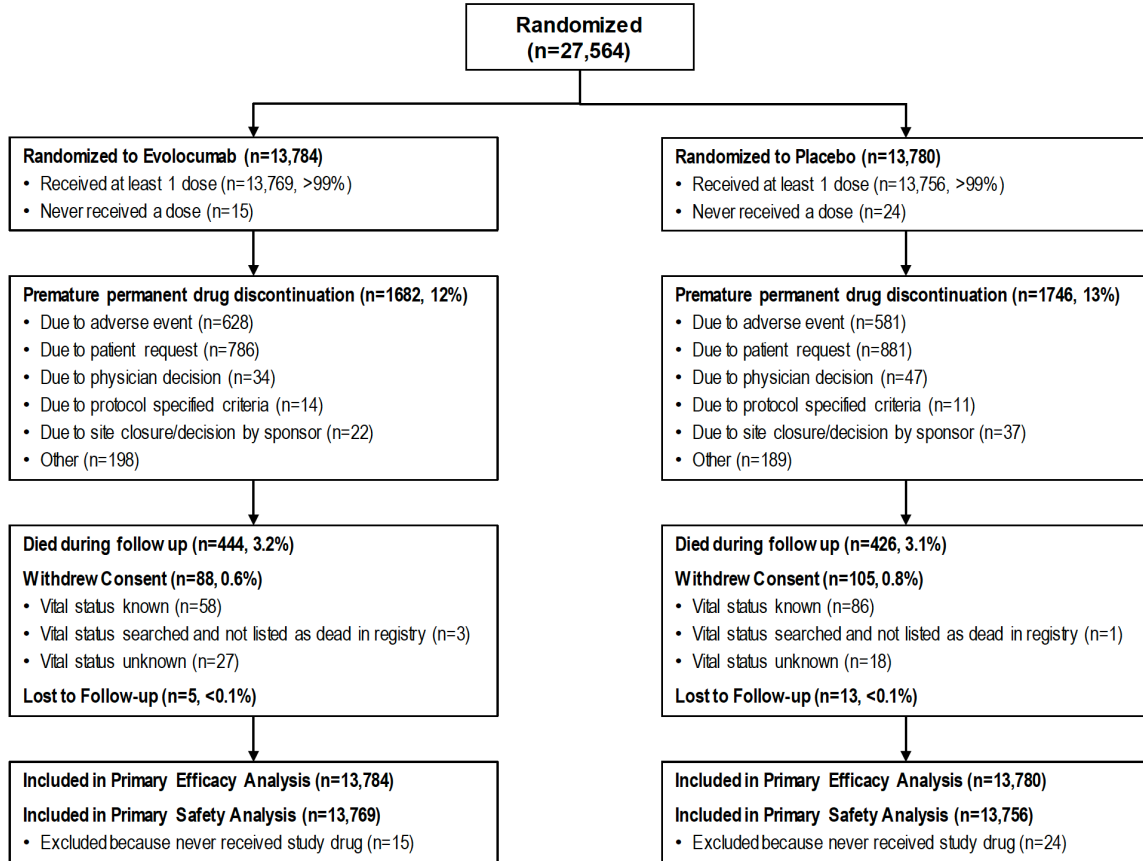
Randomized
(n=27,564)

Randomized to Evolocumab (n=13,784)
• Received at least 1 dose (n=13,769, >99%)
• Never received a dose (n=15)

Premature permanent drug discontinuation (n=1682, 12%)
• Due to adverse event (n=628)
• Due to patient request (n=786)
• Due to physician decision (n=34)
• Due to protocol specified criteria (n=14)
• Due to site closure/decision by sponsor (n=22)
• Other (n=198)

Died during follow up (n=444, 3.2%)
Withdrew Consent (n=88, 0.6%)
• Vital status known (n=58)
• Vital status searched and not listed as dead in registry (n=3)
• Vital status unknown (n=27)
Lost to Follow-up (n=5, <0.1%)

Included in Primary Efficacy Analysis (n=13,784)
Included in Primary Safety Analysis (n=13,769)
• Excluded because never received study drug (n=15)

Randomized to Placebo (n=13,780)
• Received at least 1 dose (n=13,756, >99%)
• Never received a dose (n=24)

Premature permanent drug discontinuation (n=1746, 13%)
• Due to adverse event (n=581)
• Due to patient request (n=881)
• Due to physician decision (n=47)
• Due to protocol specified criteria (n=11)
• Due to site closure/decision by sponsor (n=37)
• Other (n=189)

Died during follow up (n=426, 3.1%)
Withdrew Consent (n=105, 0.8%)
• Vital status known (n=86)
• Vital status searched and not listed as dead in registry (n=1)
• Vital status unknown (n=18)
Lost to Follow-up (n=13, <0.1%)

Included in Primary Efficacy Analysis (n=13,780)
Included in Primary Safety Analysis (n=13,756)
• Excluded because never received study drug (n=24)